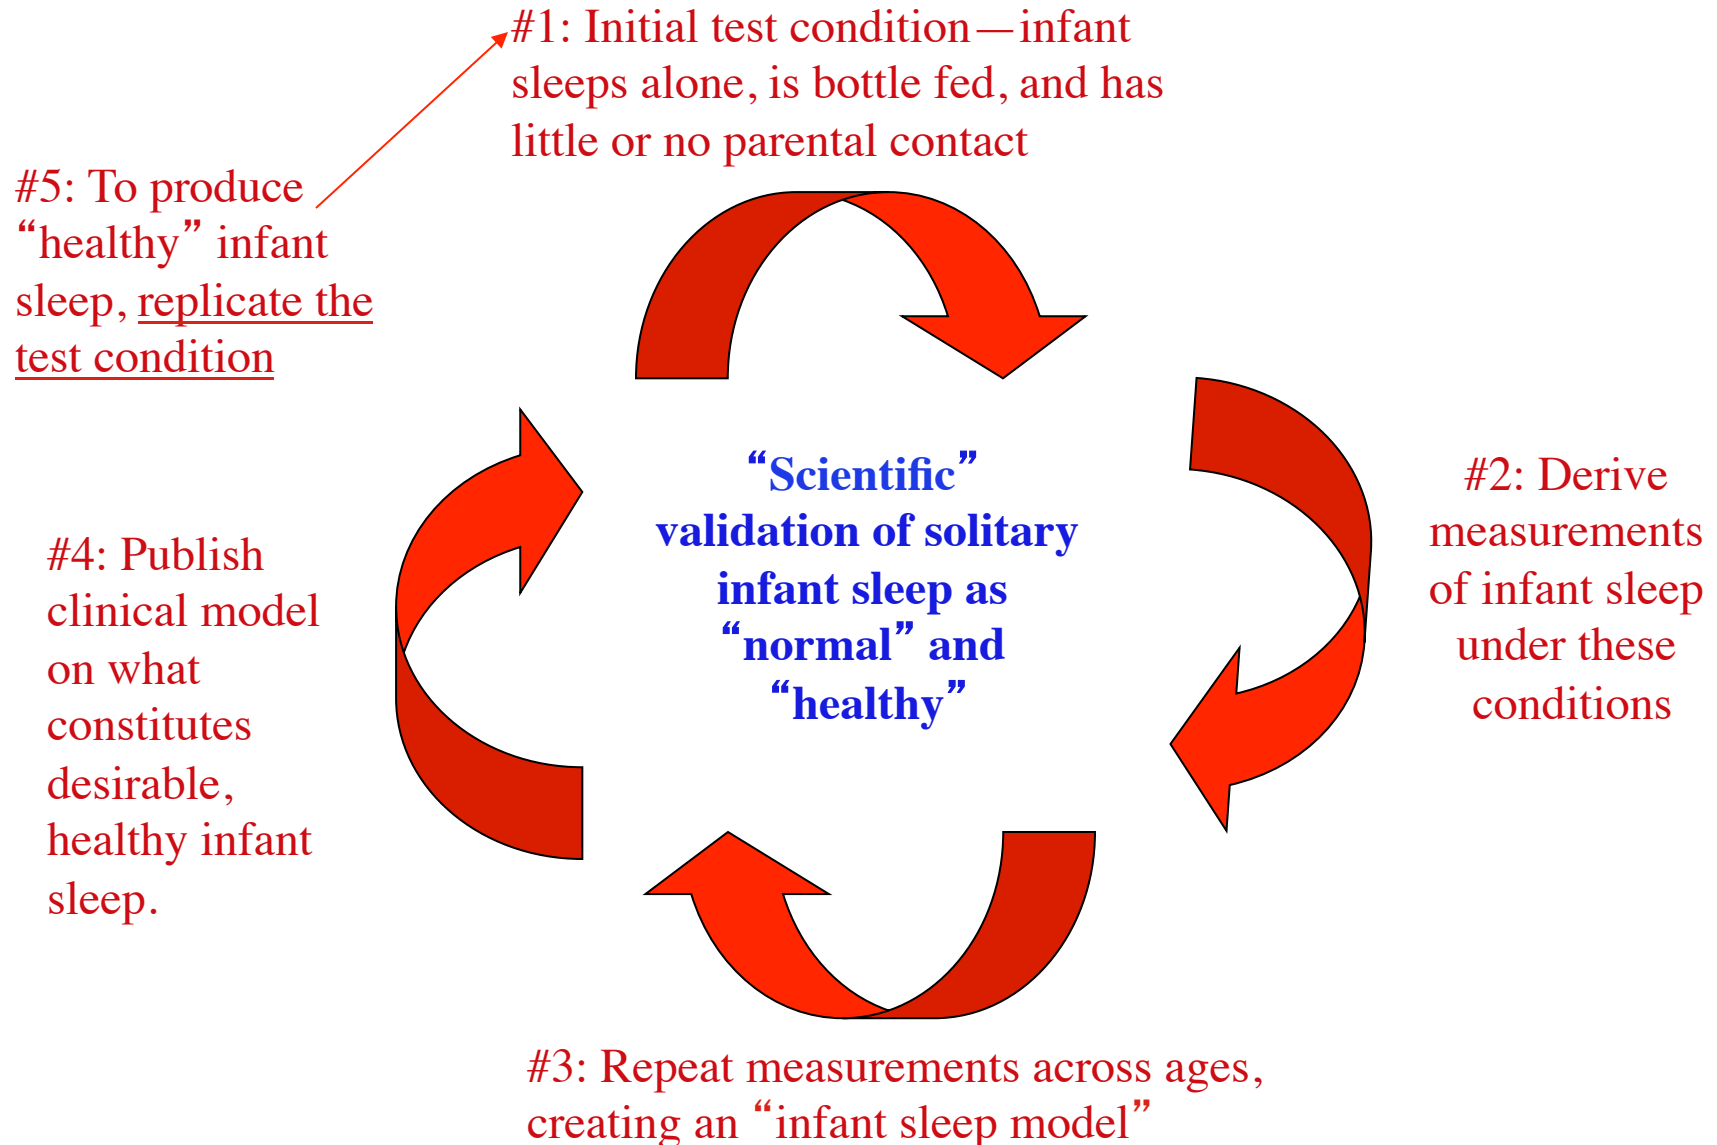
#1: Initial test condition—infant sleeps alone, is bottle fed, and has little or no parental contact

#5: To produce “healthy” infant sleep, replicate the test condition

“Scientific” validation of solitary infant sleep as “normal” and “healthy”

#2: Derive measurements of infant sleep under these conditions

#4: Publish clinical model on what constitutes desirable, healthy infant sleep.

#3: Repeat measurements across ages, creating an “infant sleep model”